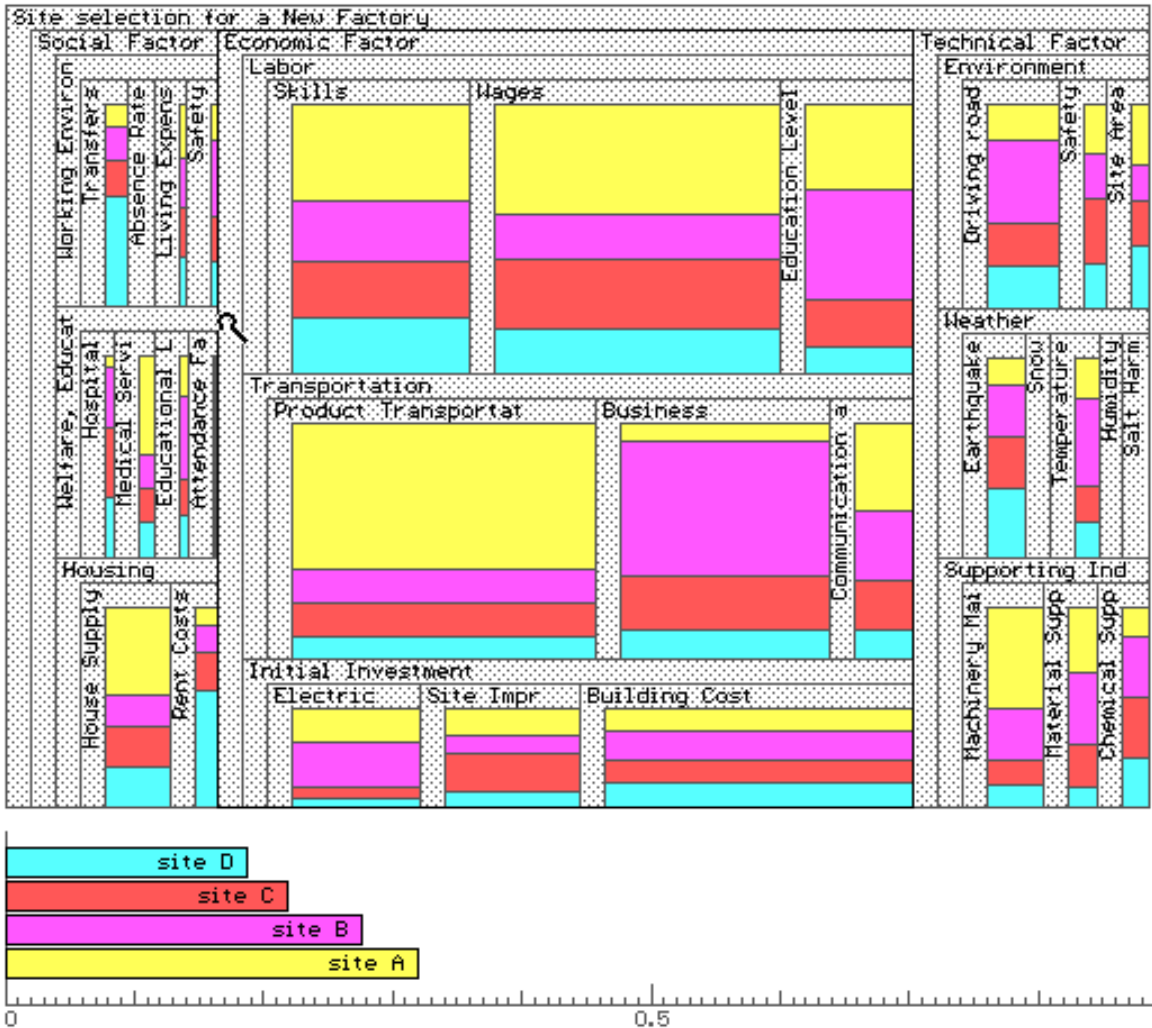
Site selection for a New Factory

Social Factor

Working Environ

Transfers

Absence Rate

Living Expens

Safety

Welfare, Educat

Hospital

Medical Servi

Educational L

Attendance Fa

Housing

House Supply

Rent Costs

Economic Factor

Labor

Skills

Wages

Education Level

Transportation

Product Transportat

Business

Communication a

Initial Investment

Electric

Site Impr

Building Cost

Technical Factor

Environment

Driving road

Safety

Site Area

Weather

Earthquake

Snow

Temperature

Humidity

Salt Harm

Supporting Ind

Machinery Mat

Material Supp

Chemical Supp

site D

site C

site B

site A

0

0.5